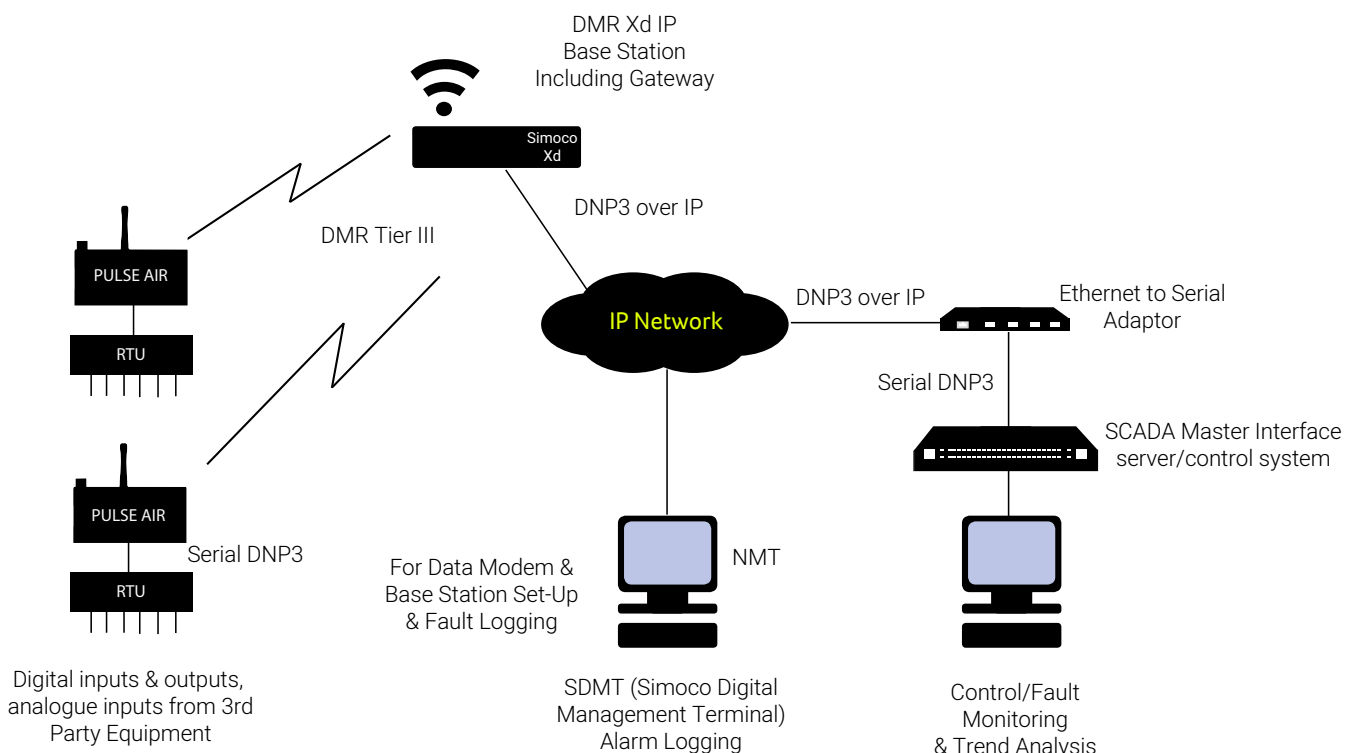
DMR Xd IP
Base Station
Including Gateway

Simoco
Xd

DNP3 over IP

DMR Tier III

PULSE AIR

RTU

IP Network

DNP3 over IP

Ethernet to Serial
Adaptor

Serial DNP3

SCADA Master Interface
server/control system

PULSE AIR

Serial DNP3

RTU

NMT

For Data Modem &
Base Station Set-Up
& Fault Logging

Digital inputs & outputs,
analogue inputs from 3rd
Party Equipment

SDMT (Simoco Digital
Management Terminal)
Alarm Logging

Control/Fault
Monitoring
& Trend Analysis